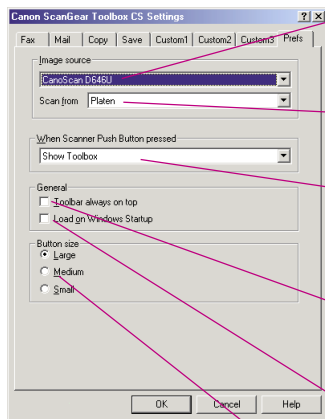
Canon ScanGear Toolbox CS Settings

?
X

Fax
Mail
Copy
Save
Custom1
Custom2
Custom3
Prefs

Image source

CanoScan D646U

Scan from
Platen

When Scanner Push Button pressed

Show Toolbox

General

Toolbar always on top

Load on Windows Startup

Button size

Large

Medium

Small

OK
Cancel
Help